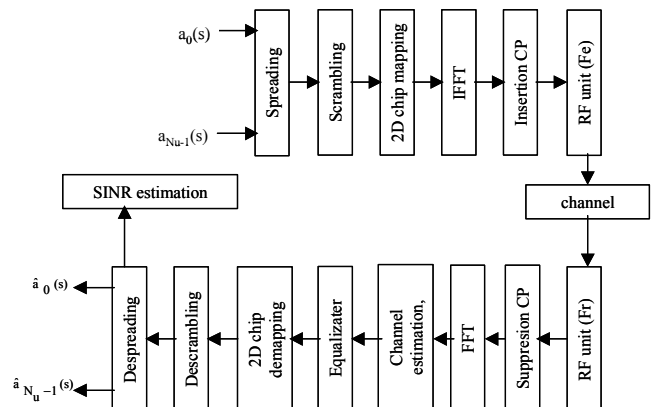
$a_0(s)$

$a_{Nu-1}(s)$

Spreading

Scrambling

2D chip mapping

IFFT

Insertion CP

RF unit (Fe)

channel

SINR estimation

$\hat{a}_0(s)$

$\hat{a}_{N_u-1}(s)$

Despreading

Descrambling

2D chip demapping

Equalizater

Channel estimation,

FFT

Suppresion CP

RF unit (Fr)